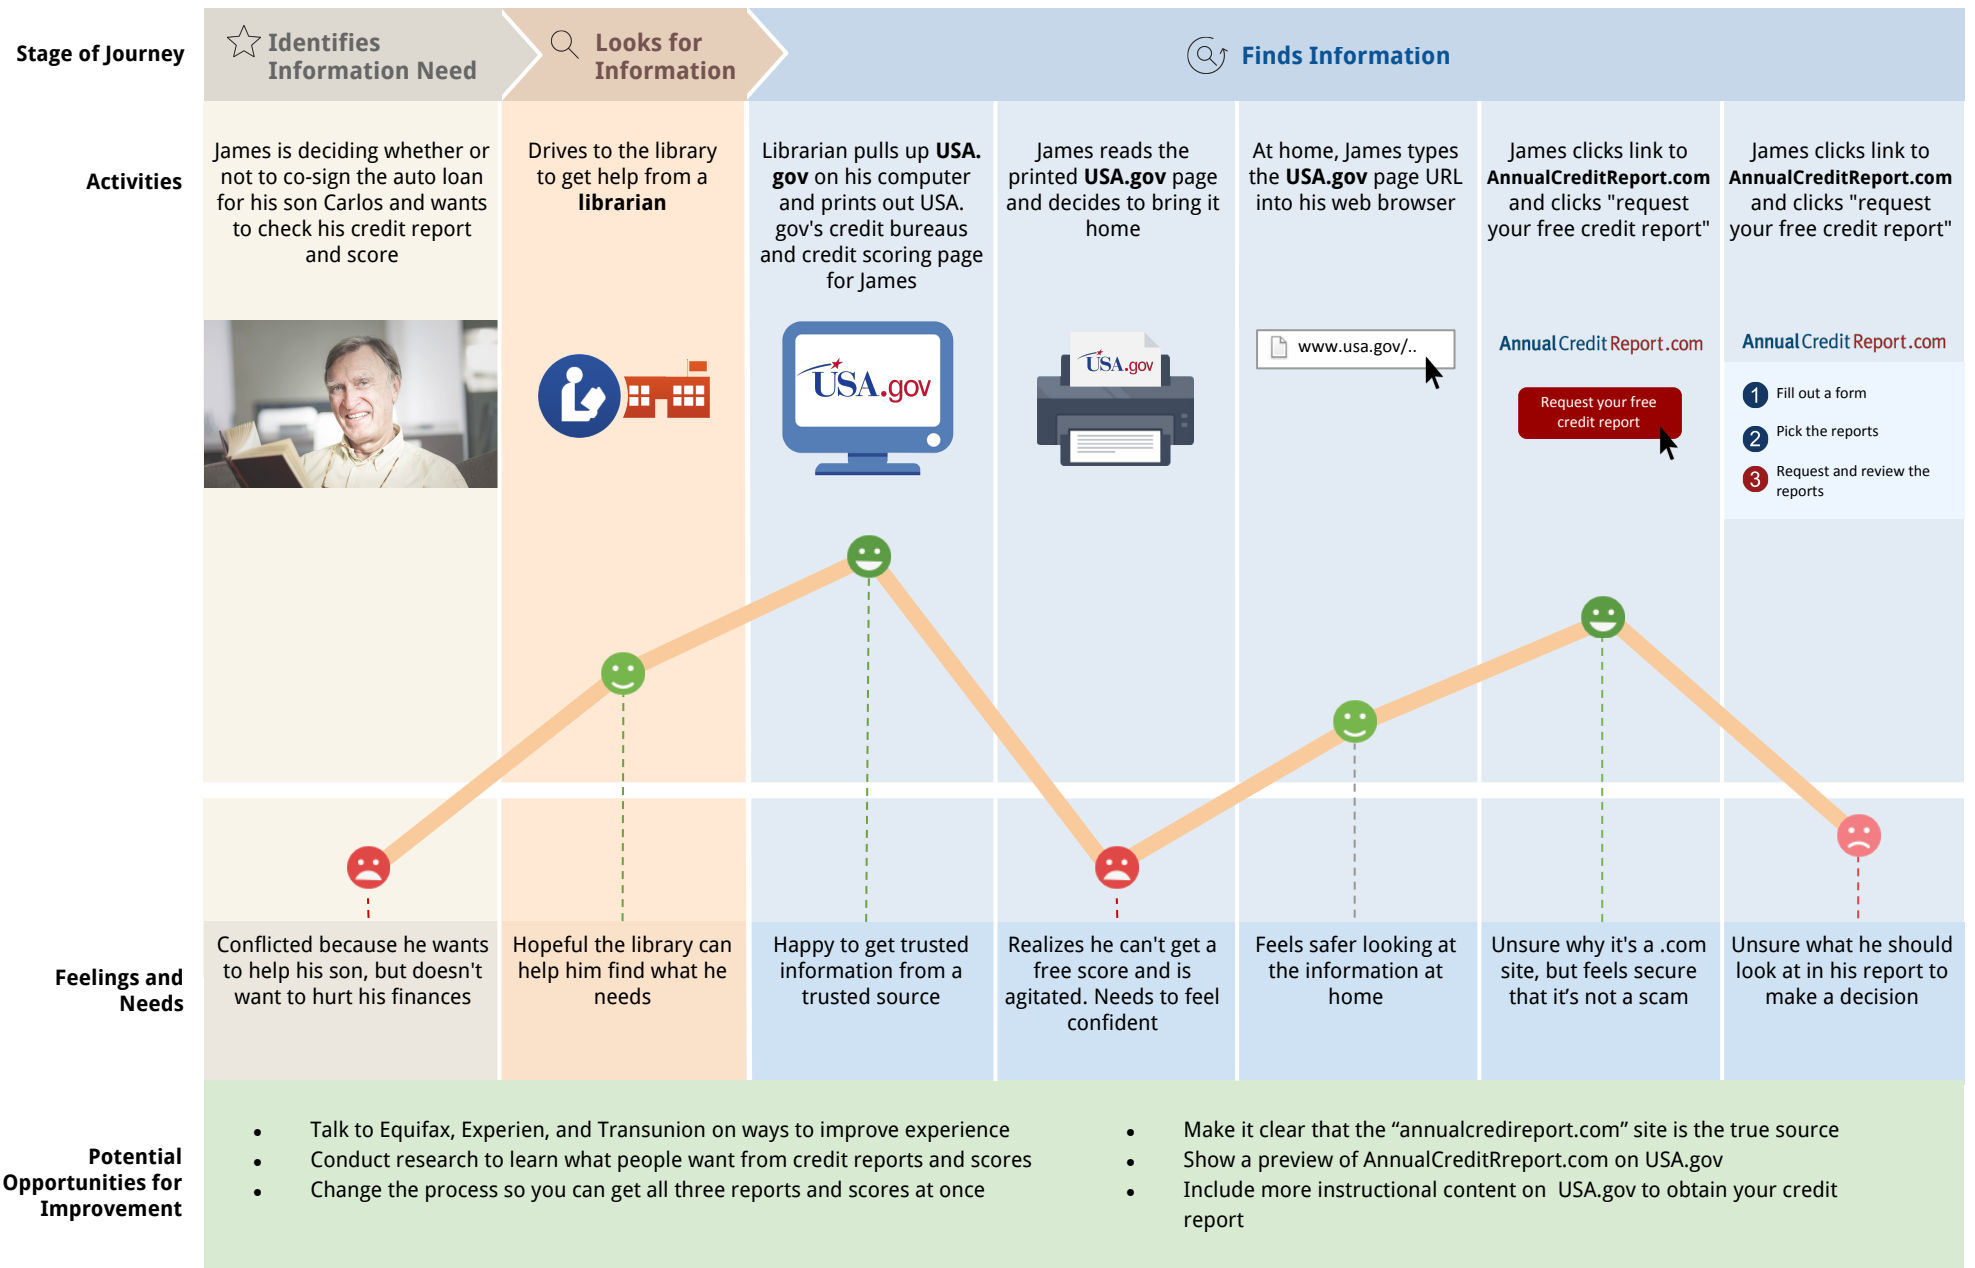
Stage of Journey

Identifies Information Need

Looks for Information

Finds Information

Activities

James is deciding whether or not to co-sign the auto loan for his son Carlos and wants to check his credit report and score

Drives to the library to get help from a **librarian**

Librarian pulls up **USA.gov** on his computer and prints out USA.gov's credit bureaus and credit scoring page for James

James reads the printed **USA.gov** page and decides to bring it home

At home, James types the **USA.gov** page URL into his web browser

James clicks link to **AnnualCreditReport.com** and clicks "request your free credit report"

James clicks link to **AnnualCreditReport.com** and clicks "request your free credit report"

USA.gov

USA.gov

www.usa.gov/..

AnnualCreditReport.com

Request your free credit report

AnnualCreditReport.com

1 Fill out a form

2 Pick the reports

3 Request and review the reports

Feelings and Needs

Conflicted because he wants to help his son, but doesn't want to hurt his finances

Hopeful the library can help him find what he needs

Happy to get trusted information from a trusted source

Realizes he can't get a free score and is agitated. Needs to feel confident

Feels safer looking at the information at home

Unsure why it's a .com site, but feels secure that it's not a scam

Unsure what he should look at in his report to make a decision

Potential Opportunities for Improvement

- Talk to Equifax, Experien, and Transunion on ways to improve experience
- Conduct research to learn what people want from credit reports and scores
- Change the process so you can get all three reports and scores at once

- Make it clear that the “annualcredireport.com” site is the true source
- Show a preview of AnnualCreditReport.com on USA.gov
- Include more instructional content on USA.gov to obtain your credit report